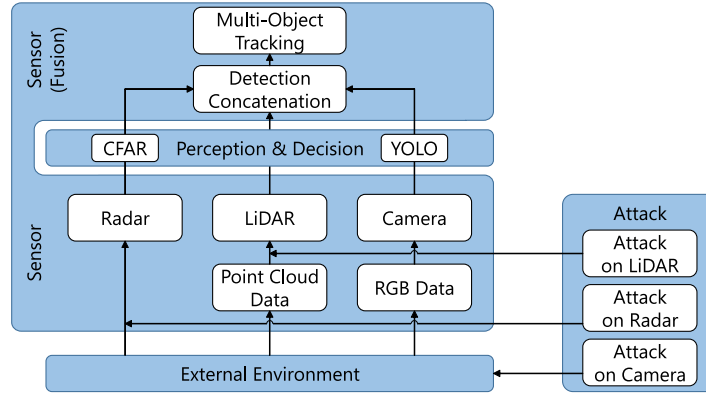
Sensor (Fusion)

Multi-Object Tracking

Detection Concatenation

CFAR

Perception & Decision

YOLO

Sensor

Radar

LiDAR

Camera

Point Cloud Data

RGB Data

External Environment

Attack

Attack on LiDAR

Attack on Radar

Attack on Camera